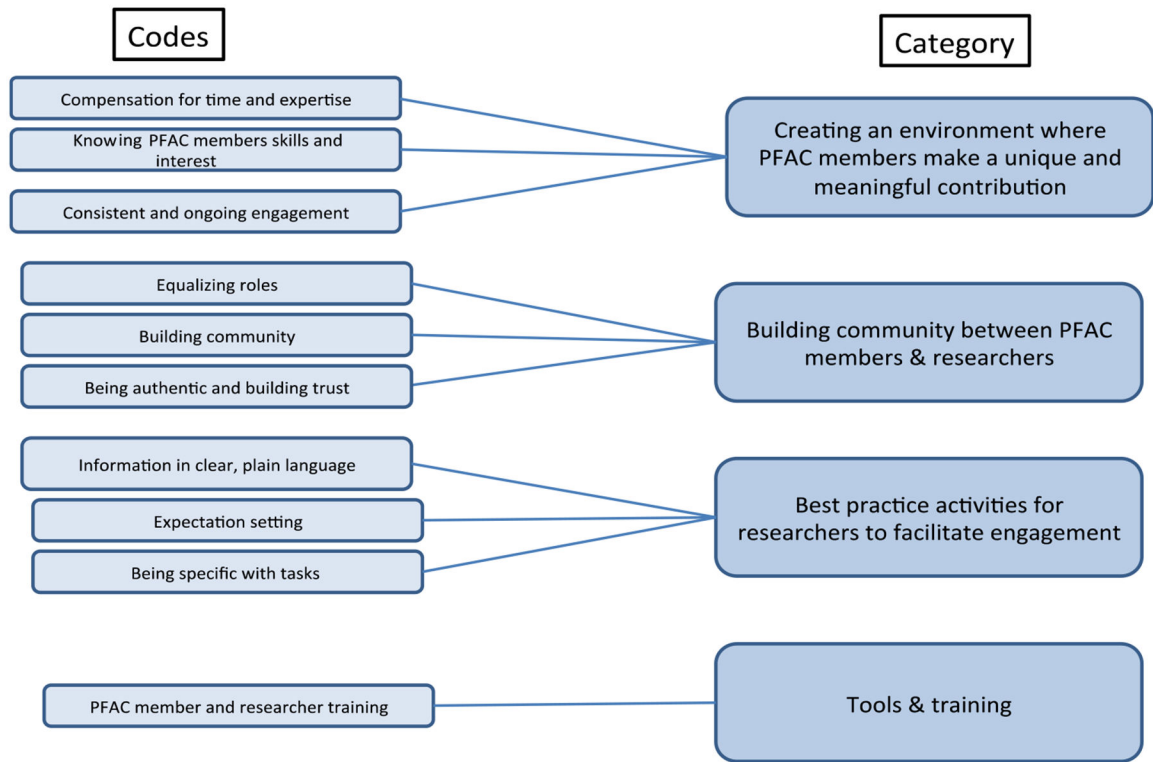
Codes

Category

Compensation for time and expertise

Knowing PFAC members skills and interest

Consistent and ongoing engagement

Creating an environment where PFAC members make a unique and meaningful contribution

Equalizing roles

Building community

Being authentic and building trust

Building community between PFAC members & researchers

Information in clear, plain language

Expectation setting

Being specific with tasks

Best practice activities for researchers to facilitate engagement

PFAC member and researcher training

Tools & training